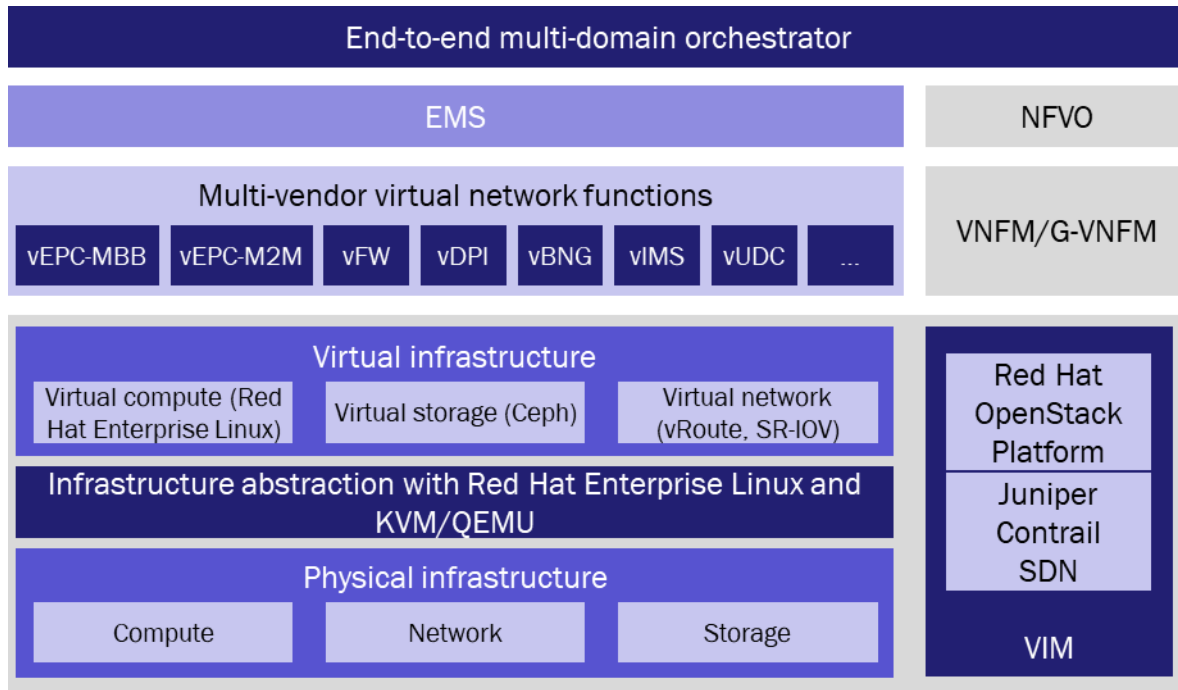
End-to-end multi-domain orchestrator

EMS

NFVO

Multi-vendor virtual network functions

vEPC-MBB

vEPC-M2M

vFW

vDPI

vBNG

vIMS

vUDC

...

VNFM/G-VNFM

Virtual infrastructure

Virtual compute (Red Hat Enterprise Linux)

Virtual storage (Ceph)

Virtual network (vRoute, SR-IOV)

Infrastructure abstraction with Red Hat Enterprise Linux and KVM/QEMU

Physical infrastructure

Compute

Network

Storage

Red Hat OpenStack Platform

Juniper Contrail SDN

VIM